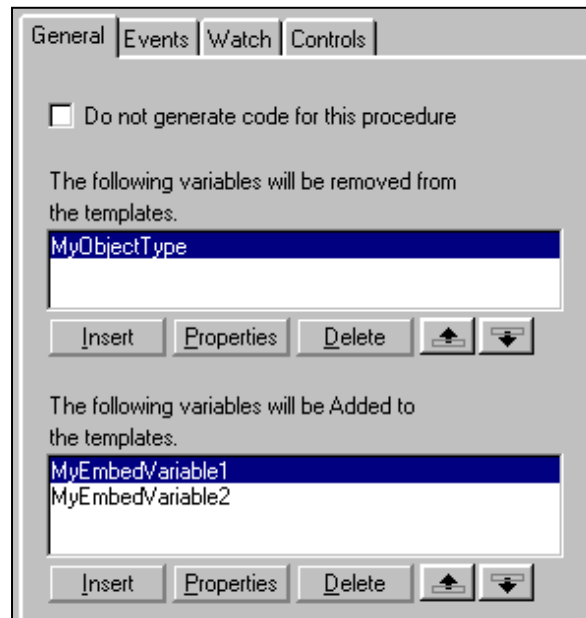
General | Events | Watch | Controls

Do not generate code for this procedure

The following variables will be removed from the templates.

MyObjectType

Insert | Properties | Delete

The following variables will be Added to the templates.

MyEmbedVariable1
MyEmbedVariable2

Insert | Properties | Delete